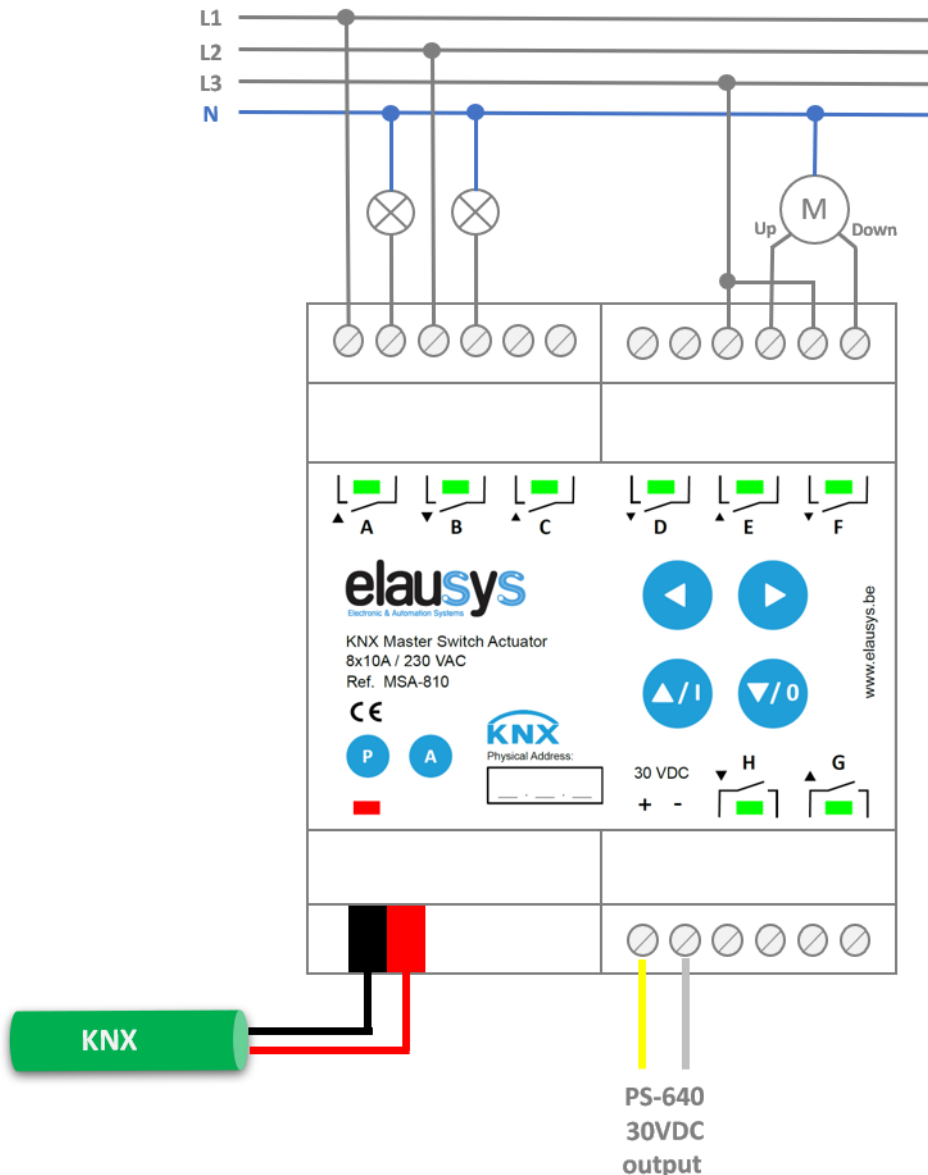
L1
L2
L3
N

M
Up
Down

A
B
C
D
E
F

elausys
Electronic & Automation Systems

KNX Master Switch Actuator
8x10A / 230 VAC
Ref. MSA-810

CE

P
A

KNX
Physical Address:
__ . __ . __

/ I
/ 0

www.elausys.be

30 VDC
+ -
H
G

KNX

PS-640
30VDC
output